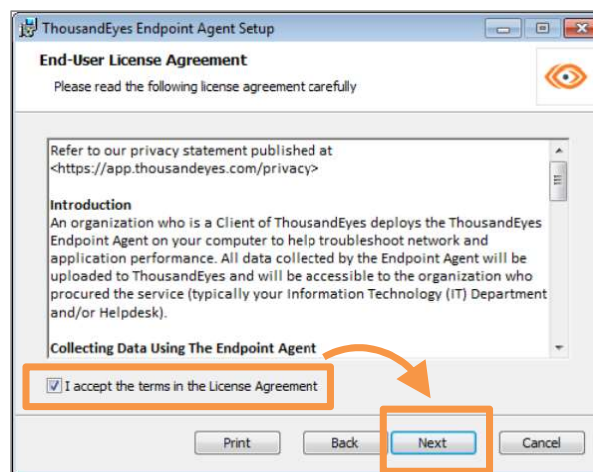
ThousandEyes Endpoint Agent Setup

End-User License Agreement

Please read the following license agreement carefully

Refer to our privacy statement published at <https://app.thousandeyes.com/privacy>

Introduction

An organization who is a Client of ThousandEyes deploys the ThousandEyes Endpoint Agent on your computer to help troubleshoot network and application performance. All data collected by the Endpoint Agent will be uploaded to ThousandEyes and will be accessible to the organization who procured the service (typically your Information Technology (IT) Department and/or Helpdesk).

Collecting Data Using The Endpoint Agent

I accept the terms in the License Agreement

Print

Back

Next

Cancel